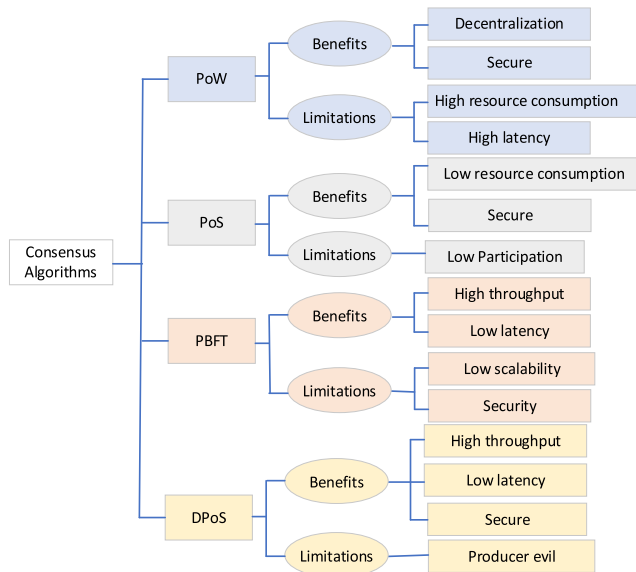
Consensus Algorithms

PoW

Benefits

Decentralization

Secure

Limitations

High resource consumption

High latency

PoS

Benefits

Low resource consumption

Secure

Limitations

Low Participation

PBFT

Benefits

High throughput

Low latency

Limitations

Low scalability

Security

DPoS

Benefits

High throughput

Low latency

Secure

Limitations

Producer evil